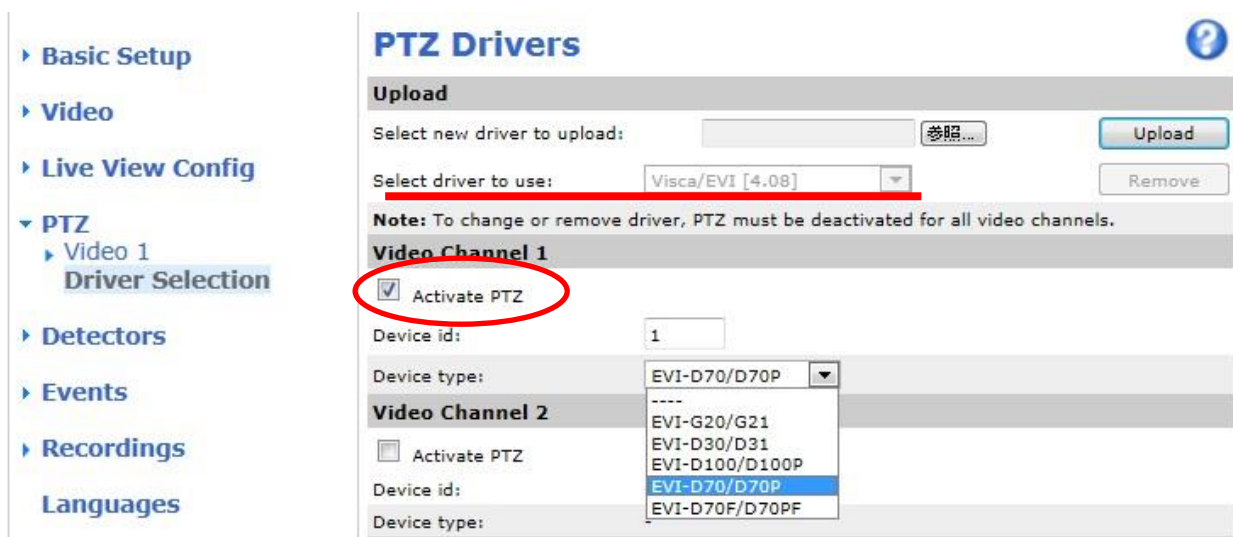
Basic Setup

Video

Live View Config

PTZ
Video 1
Driver Selection

Detectors

Events

Recordings

Languages

PTZ Drivers

?

Upload

Select new driver to upload: 参照... Upload

Select driver to use: Visca/EVI [4.08] Remove

Note: To change or remove driver, PTZ must be deactivated for all video channels.

Video Channel 1

Activate PTZ

Device id: 1

Device type: EVI-D70/D70P

----
EVI-G20/G21
EVI-D30/D31
EVI-D100/D100P
EVI-D70/D70P
EVI-D70F/D70PF

Video Channel 2

Activate PTZ

Device id:

Device type: